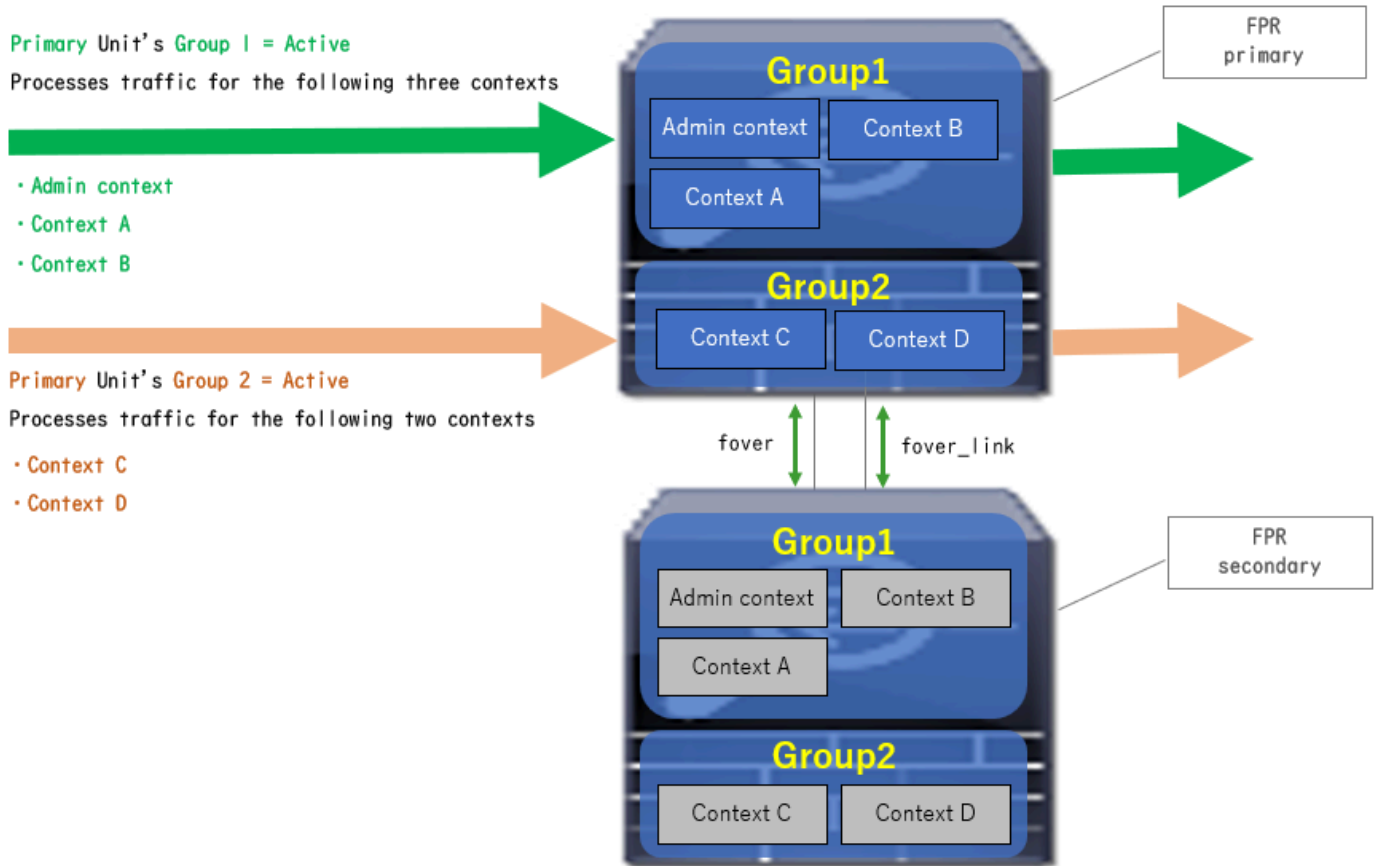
Primary Unit's Group 1 = Active
Processes traffic for the following three contexts

・Admin context
・Context A
・Context B

Primary Unit's Group 2 = Active
Processes traffic for the following two contexts

・Context C
・Context D

FPR primary

Group1
Admin context
Context B
Context A

Group2
Context C
Context D

fover
fover_link

FPR secondary

Group1
Admin context
Context B
Context A

Group2
Context C
Context D